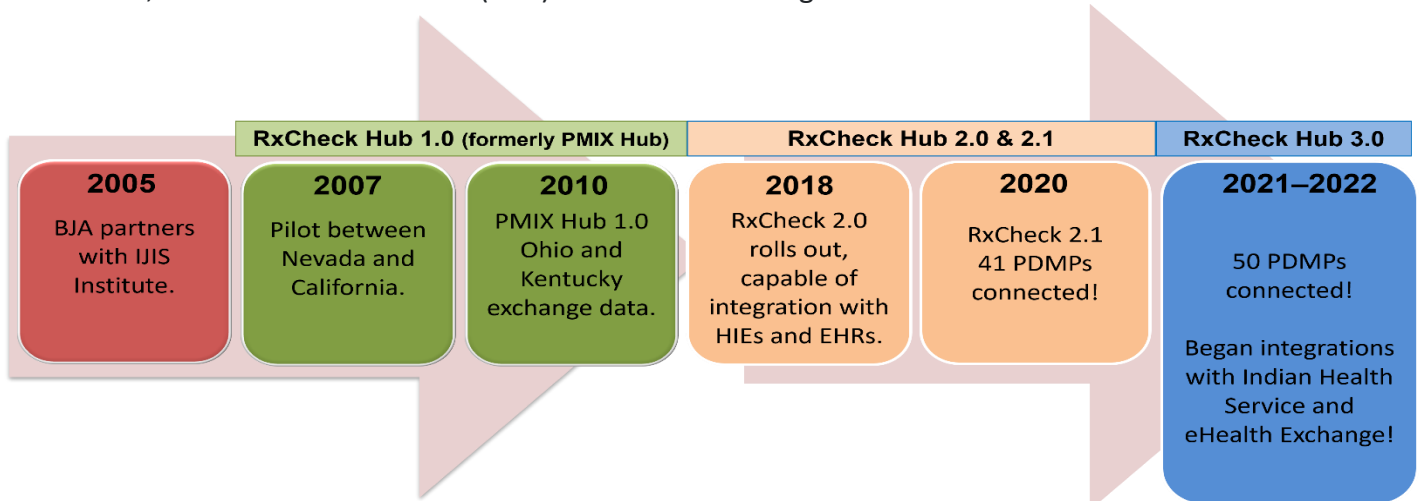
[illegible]

RxCheck Hub 1.0 (formerly PMIX Hub)

RxCheck Hub 2.0 & 2.1

RxCheck Hub 3.0

2005
BJA partners with IJIS Institute.

2007
Pilot between Nevada and California.

2010
PMIX Hub 1.0 Ohio and Kentucky exchange data.

2018
RxCheck 2.0 rolls out, capable of integration with HIEs and EHRs.

2020
RxCheck 2.1 41 PDMPs connected!

2021–2022
50 PDMPs connected!

Began integrations with Indian Health Service and eHealth Exchange!